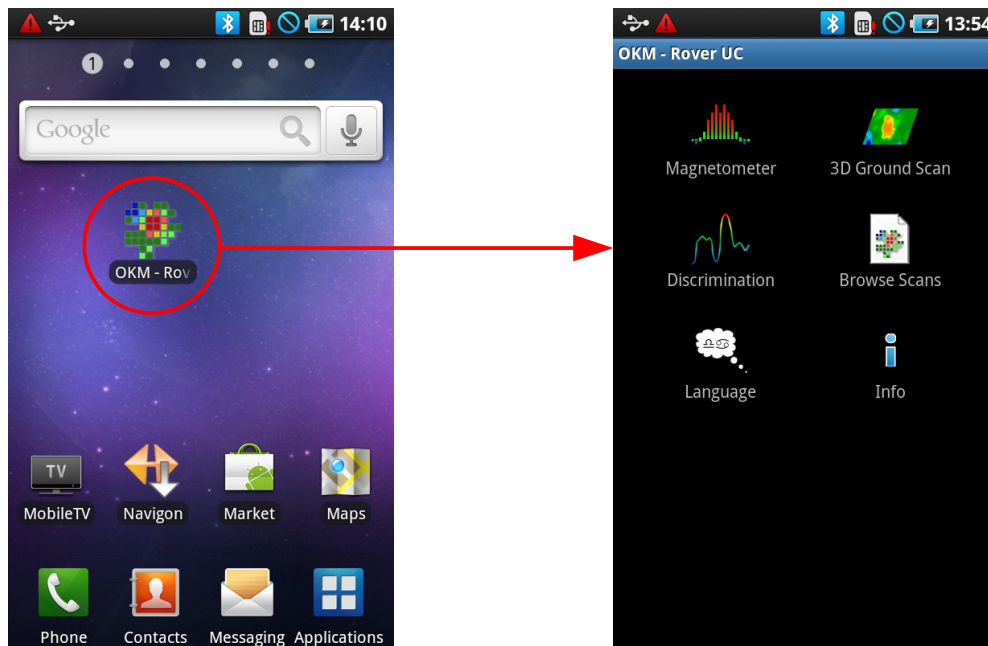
14:10

1

Google

OKM - Rov

TV
MobileTV

Navigon

Market

Maps

Phone

Contacts

Messaging

Applications

13:54

OKM - Rover UC

Magnetometer

3D Ground Scan

Discrimination

Browse Scans

Language

Info